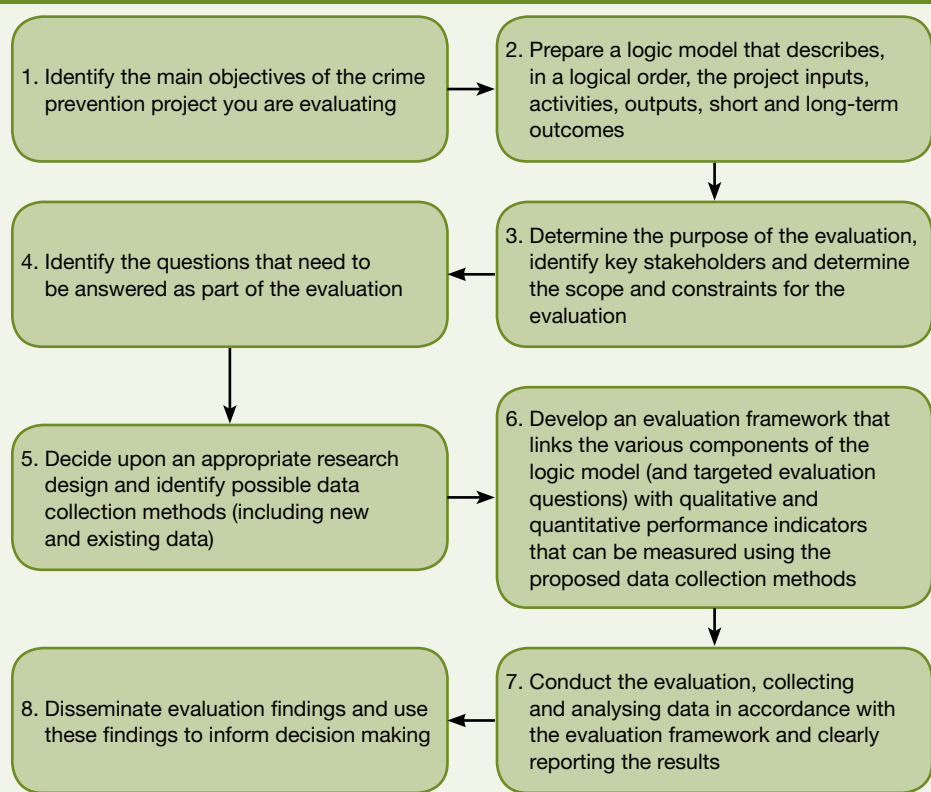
1. Identify the main objectives of the crime prevention project you are evaluating

2. Prepare a logic model that describes, in a logical order, the project inputs, activities, outputs, short and long-term outcomes

3. Determine the purpose of the evaluation, identify key stakeholders and determine the scope and constraints for the evaluation

4. Identify the questions that need to be answered as part of the evaluation

5. Decide upon an appropriate research design and identify possible data collection methods (including new and existing data)

6. Develop an evaluation framework that links the various components of the logic model (and targeted evaluation questions) with qualitative and quantitative performance indicators that can be measured using the proposed data collection methods

7. Conduct the evaluation, collecting and analysing data in accordance with the evaluation framework and clearly reporting the results

8. Disseminate evaluation findings and use these findings to inform decision making